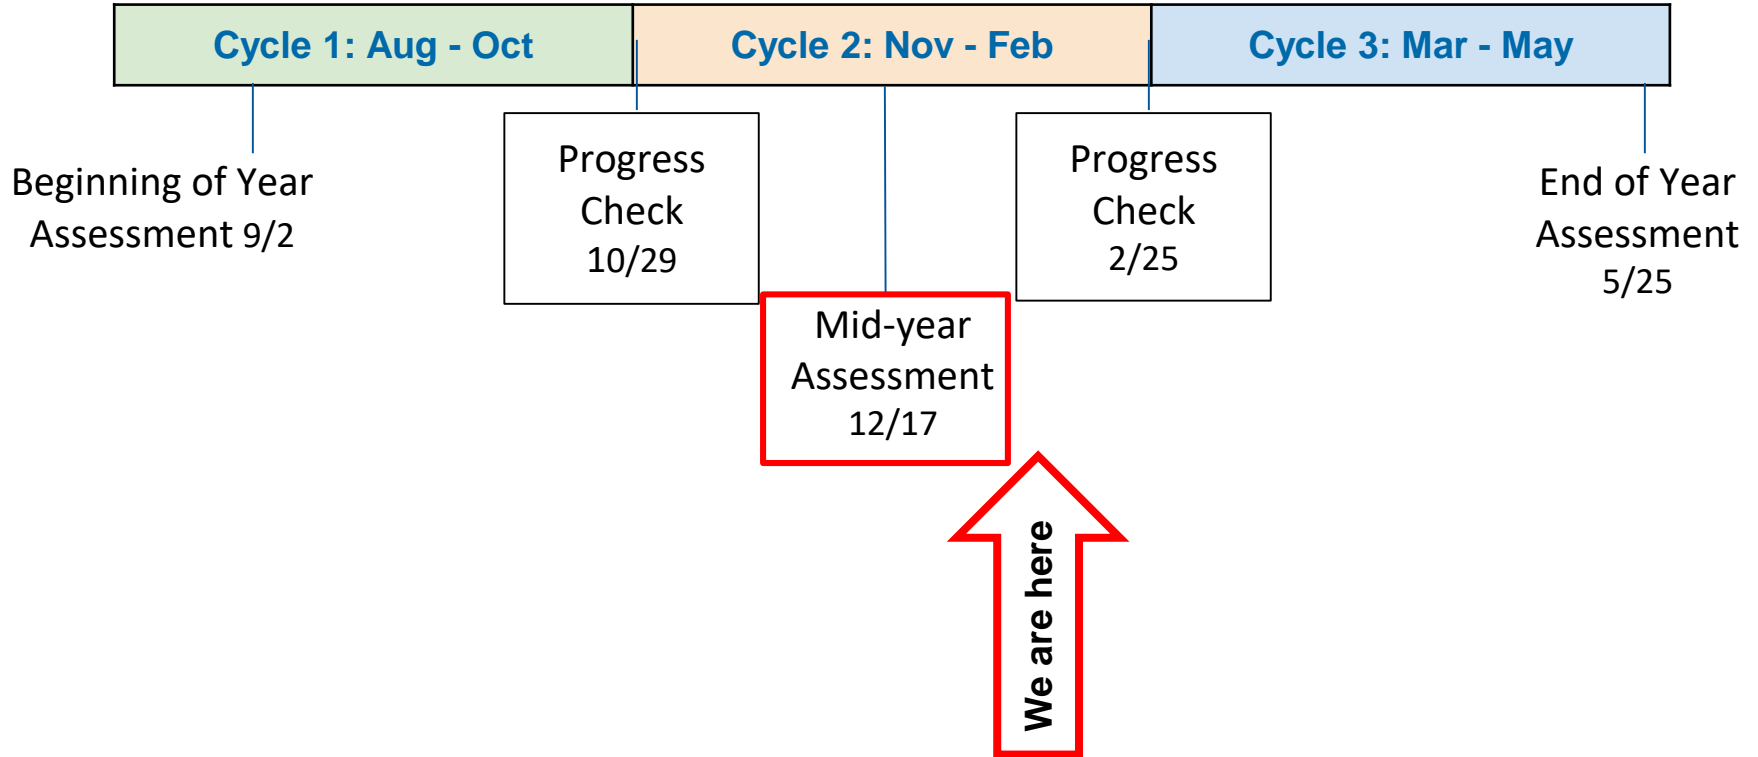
Cycle 1: Aug - Oct

Cycle 2: Nov - Feb

Cycle 3: Mar - May

Beginning of Year Assessment 9/2

Progress Check 10/29

Mid-year Assessment 12/17

Progress Check 2/25

End of Year Assessment 5/25

We are here